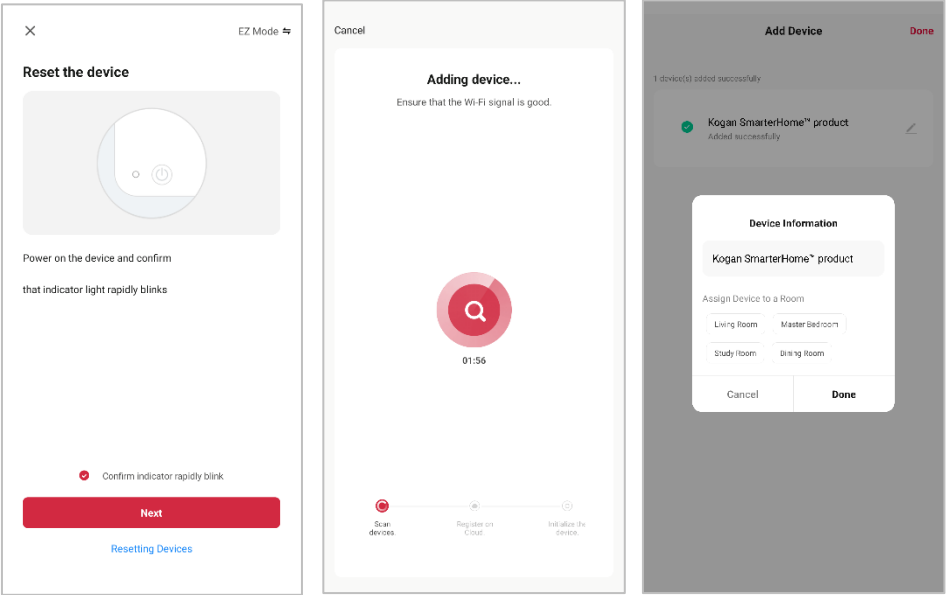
×

EZ Mode ⇋

Reset the device

Power on the device and confirm

that indicator light rapidly blinks

Confirm indicator rapidly blink

Next

Resetting Devices

Cancel

Adding device...

Ensure that the Wi-Fi signal is good.

01:56

Scan devices.

Register on Cloud

Initialize the device.

Add Device

Done

1 device(s) added successfully

Kogan SmarterHome™ product

Added successfully

Device Information

Kogan SmarterHome™ product

Assign Device to a Room

Living Room

Master Bedroom

Study Room

Dining Room

Cancel

Done